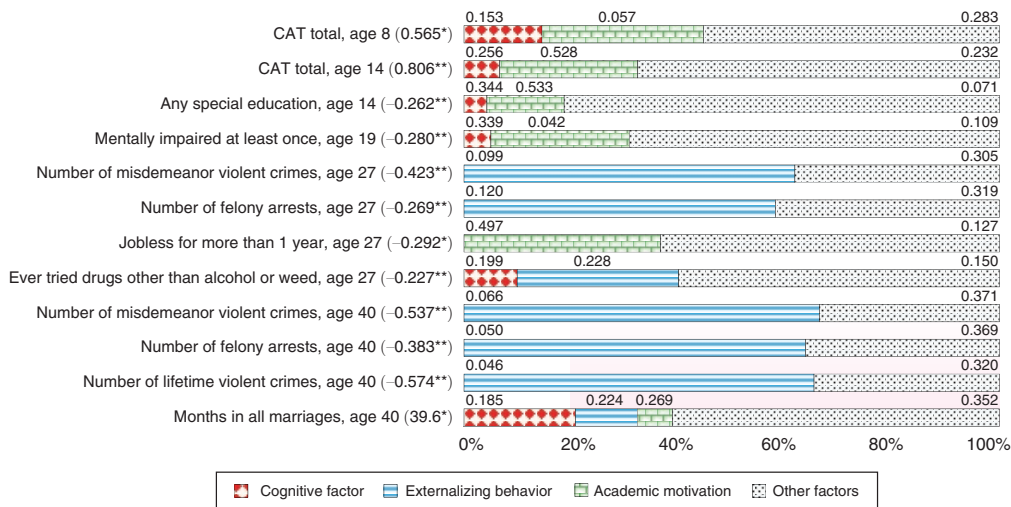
0.153 0.057 0.283
CAT total, age 8 (0.565*)
0.256 0.528 0.232
CAT total, age 14 (0.806**)
0.344 0.533 0.071
Any special education, age 14 (−0.262**)
0.339 0.042 0.109
Mentally impaired at least once, age 19 (−0.280**)
0.099 0.305
Number of misdemeanor violent crimes, age 27 (−0.423**)
0.120 0.319
Number of felony arrests, age 27 (−0.269**)
0.497 0.127
Jobless for more than 1 year, age 27 (−0.292*)
0.199 0.228 0.150
Ever tried drugs other than alcohol or weed, age 27 (−0.227**)
0.066 0.371
Number of misdemeanor violent crimes, age 40 (−0.537**)
0.050 0.369
Number of felony arrests, age 40 (−0.383**)
0.046 0.320
Number of lifetime violent crimes, age 40 (−0.574**)
0.185 0.224 0.269 0.352
Months in all marriages, age 40 (39.6*)

0% 20% 40% 60% 80% 100%

Cognitive factor Externalizing behavior Academic motivation Other factors